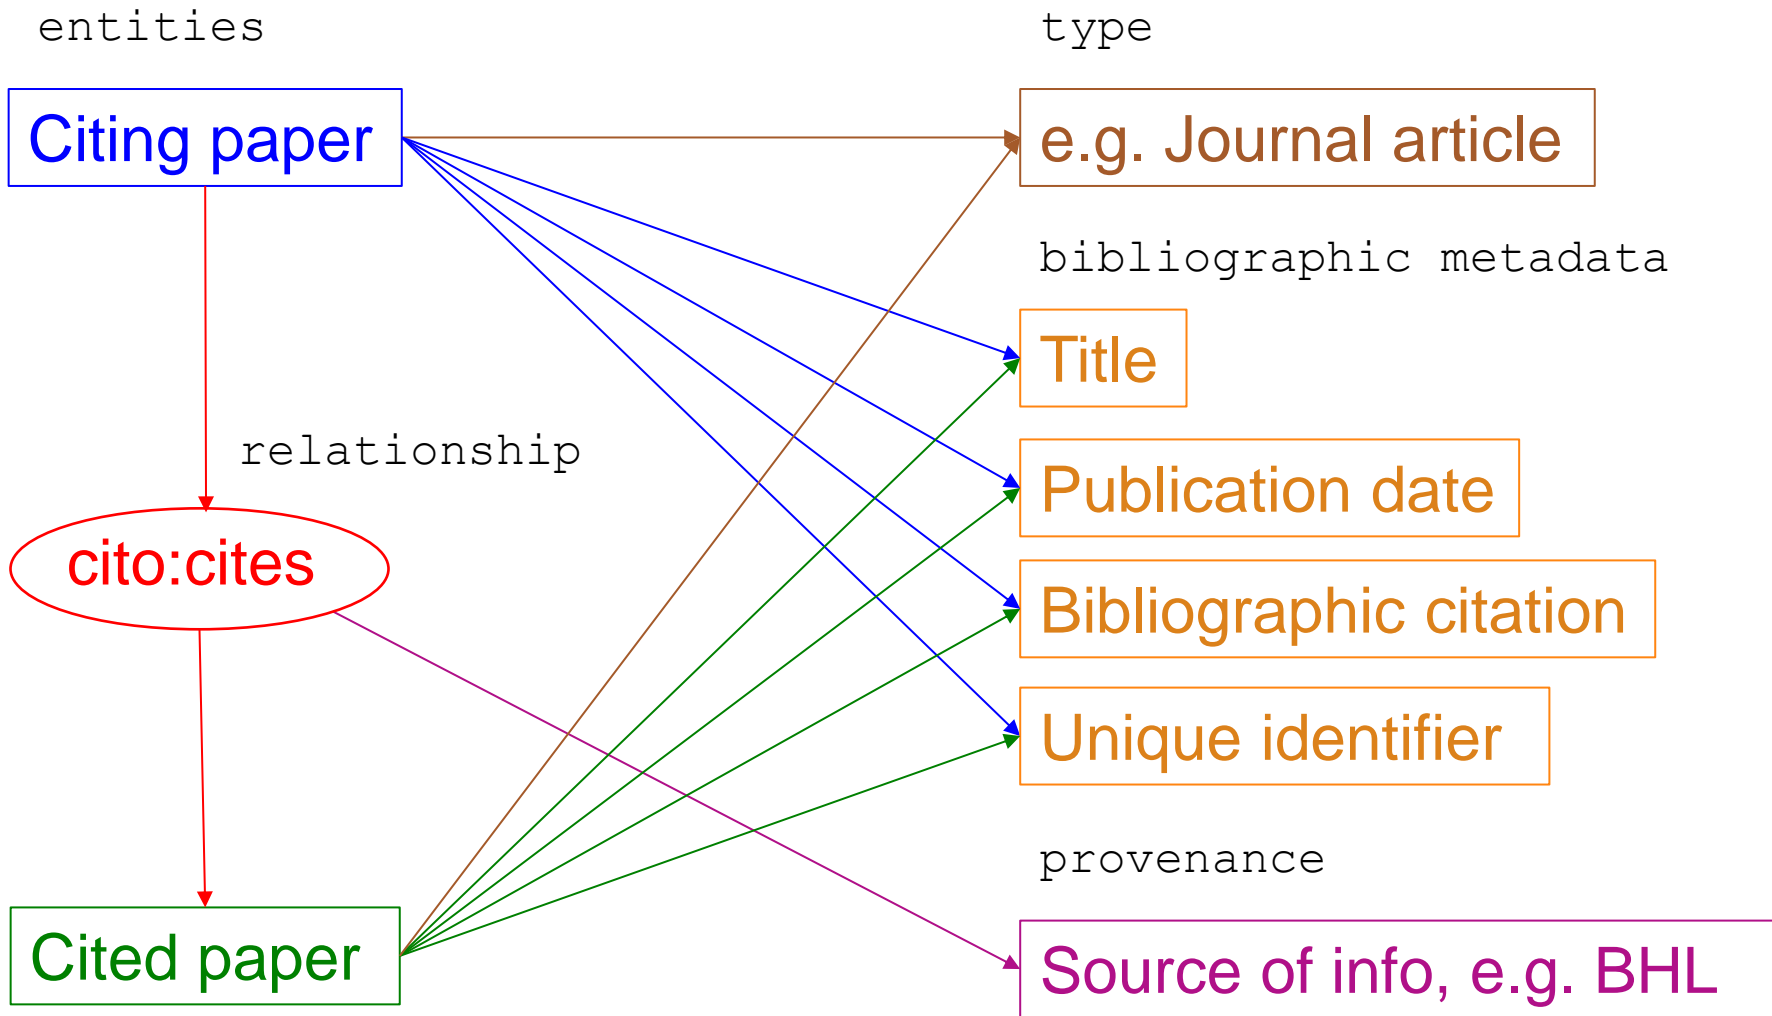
entities

type

Citing paper

e.g. Journal article

bibliographic metadata

Title

relationship

Publication date

cito:cites

Bibliographic citation

Unique identifier

provenance

Cited paper

Source of info, e.g. BHL